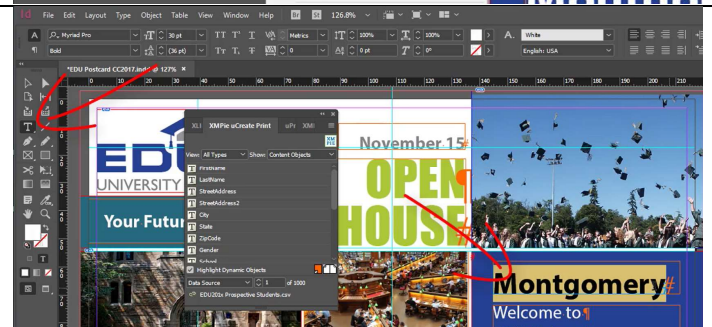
Id File Edit Layout Type Object Table View Window Help Br St 126.8%

Myriad Pro 30 pt Metrics 100% 100% White
Bold (36 pt) 0 0 pt 0° English: USA

*EDU Postcard CC2017.indd @ 127% ×

XLI XMPie uCreate Print uPr XMI
View: All Types Show: Content Objects
Firstname
LastName
StreetAddress
StreetAddress2
City
State
ZipCode
Gender
School
Highlight Dynamic Objects
Data Source 1 of 1000
EDU201x Prospective Students.csv

EDU
UNIVERSITY
Your Futur
November 15
OPEN
HOUSE
Montgomery
Welcome to